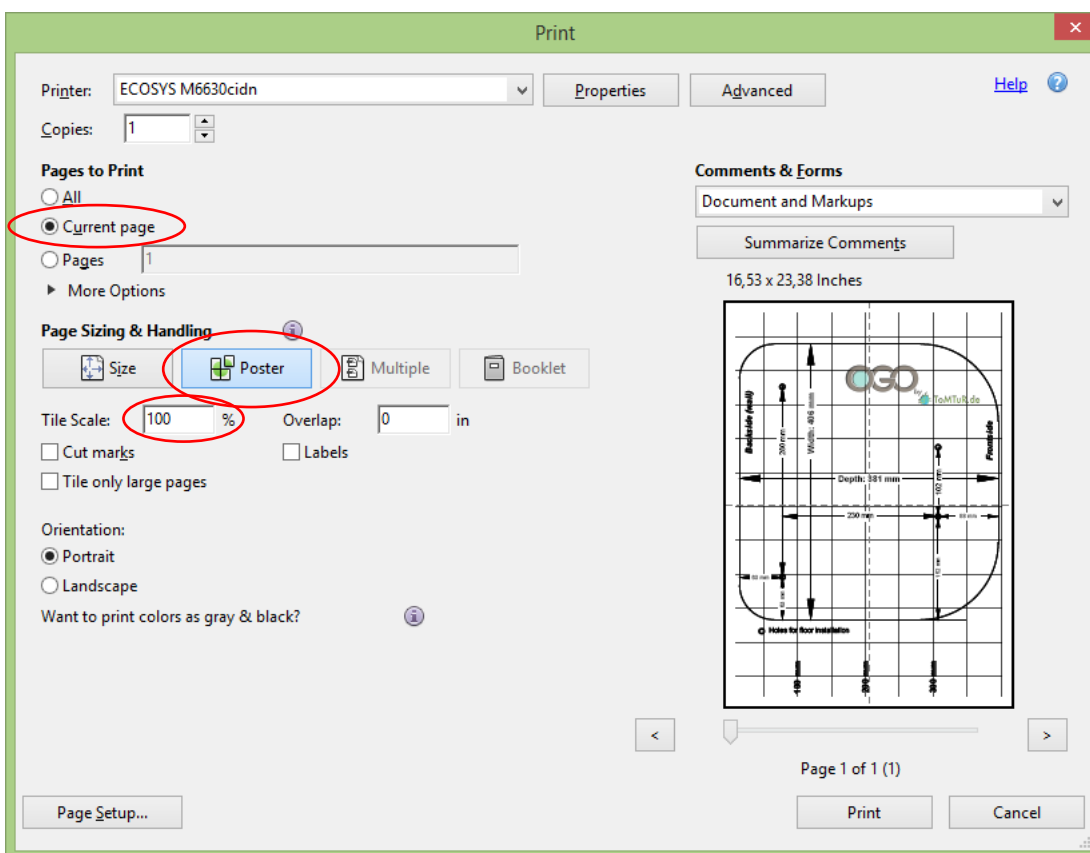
Print

Printer: ECOSYS M6630cidn
Properties
Advanced
Help
Copies: 1

Pages to Print
All
Current page
Pages 1
More Options

Page Sizing & Handling
Size
Poster
Multiple
Booklet

Tile Scale: 100 %
Overlap: 0 in
Cut marks
Labels
Tile only large pages

Orientation:
Portrait
Landscape

Want to print colors as gray & black?

Comments & Forms
Document and Markups
Summarize Comments
16,53 x 23,38 Inches

OGO by ToMTuR.de
Backside (wall)
Frontside
Width: 406 mm
200 mm
Depth: 381 mm
102 mm
250 mm
89 mm
50 mm
Holes for floor installation

<
>
Page 1 of 1 (1)

Page Setup...
Print
Cancel